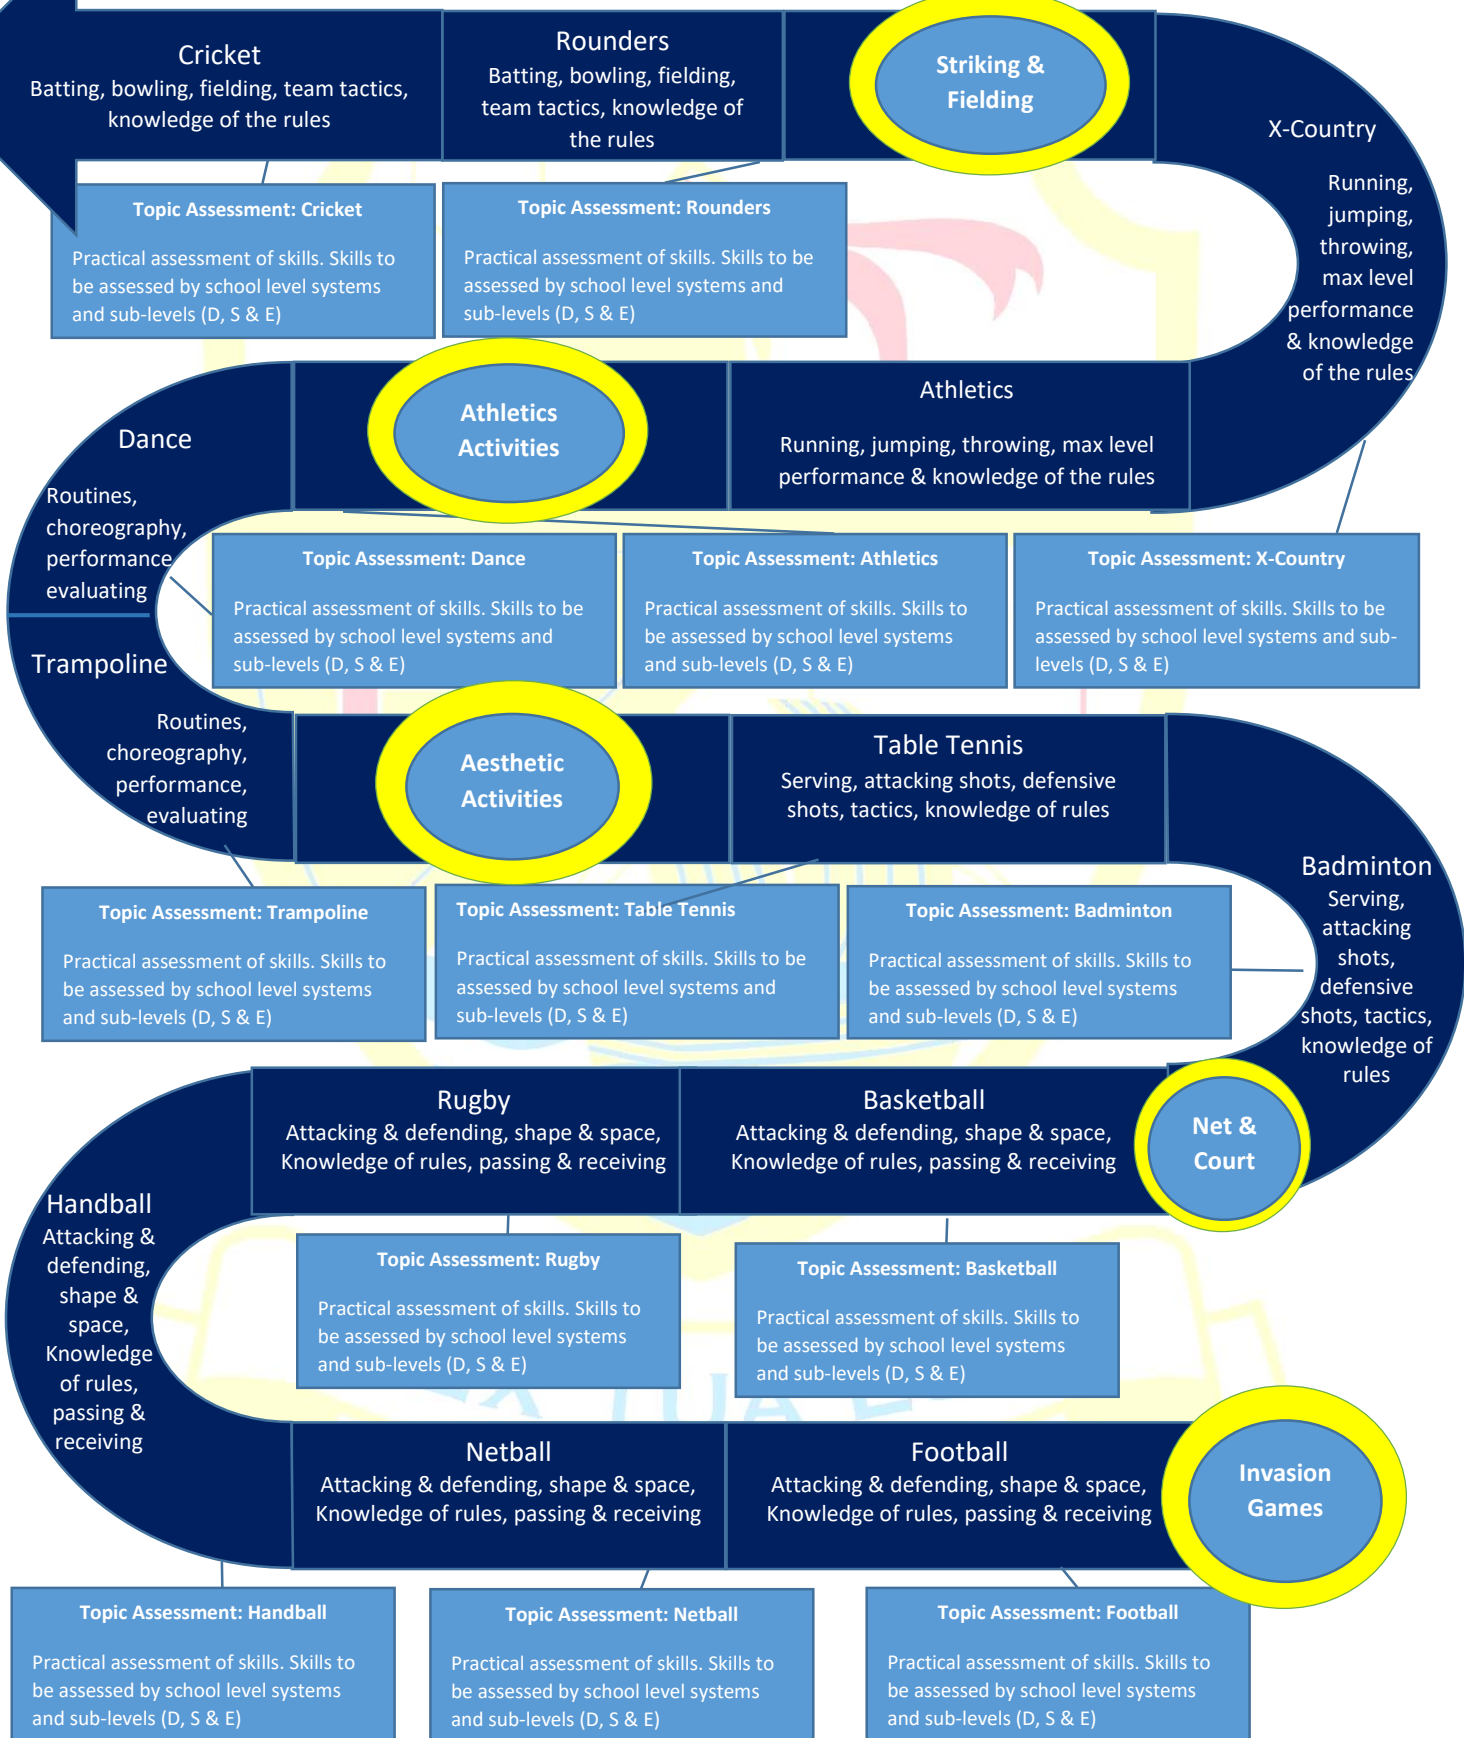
Cricket
Batting, bowling, fielding, team tactics, knowledge of the rules

Rounders
Batting, bowling, fielding, team tactics, knowledge of the rules

Striking & Fielding

X-Country

Running, jumping, throwing, max level performance & knowledge of the rules

Topic Assessment: Cricket

Practical assessment of skills. Skills to be assessed by school level systems and sub-levels (D, S & E)

Topic Assessment: Rounders

Practical assessment of skills. Skills to be assessed by school level systems and sub-levels (D, S & E)

Dance

Routines, choreography, performance evaluating

Athletics Activities

Athletics

Running, jumping, throwing, max level performance & knowledge of the rules

Topic Assessment: Dance

Practical assessment of skills. Skills to be assessed by school level systems and sub-levels (D, S & E)

Topic Assessment: Athletics

Practical assessment of skills. Skills to be assessed by school level systems and sub-levels (D, S & E)

Topic Assessment: X-Country

Practical assessment of skills. Skills to be assessed by school level systems and sub-levels (D, S & E)

Trampoline

Routines, choreography, performance, evaluating

Aesthetic Activities

Table Tennis
Serving, attacking shots, defensive shots, tactics, knowledge of rules

Badminton
Serving, attacking shots, defensive shots, tactics, knowledge of rules

Topic Assessment: Trampoline

Practical assessment of skills. Skills to be assessed by school level systems and sub-levels (D, S & E)

Topic Assessment: Table Tennis

Practical assessment of skills. Skills to be assessed by school level systems and sub-levels (D, S & E)

Topic Assessment: Badminton

Practical assessment of skills. Skills to be assessed by school level systems and sub-levels (D, S & E)

Rugby
Attacking & defending, shape & space, Knowledge of rules, passing & receiving

Basketball
Attacking & defending, shape & space, Knowledge of rules, passing & receiving

Net & Court

Handball
Attacking & defending, shape & space, Knowledge of rules, passing & receiving

Topic Assessment: Rugby

Practical assessment of skills. Skills to be assessed by school level systems and sub-levels (D, S & E)

Topic Assessment: Basketball

Practical assessment of skills. Skills to be assessed by school level systems and sub-levels (D, S & E)

Netball
Attacking & defending, shape & space, Knowledge of rules, passing & receiving

Football
Attacking & defending, shape & space, Knowledge of rules, passing & receiving

Invasion Games

Topic Assessment: Handball

Practical assessment of skills. Skills to be assessed by school level systems and sub-levels (D, S & E)

Topic Assessment: Netball

Practical assessment of skills. Skills to be assessed by school level systems and sub-levels (D, S & E)

Topic Assessment: Football

Practical assessment of skills. Skills to be assessed by school level systems and sub-levels (D, S & E)